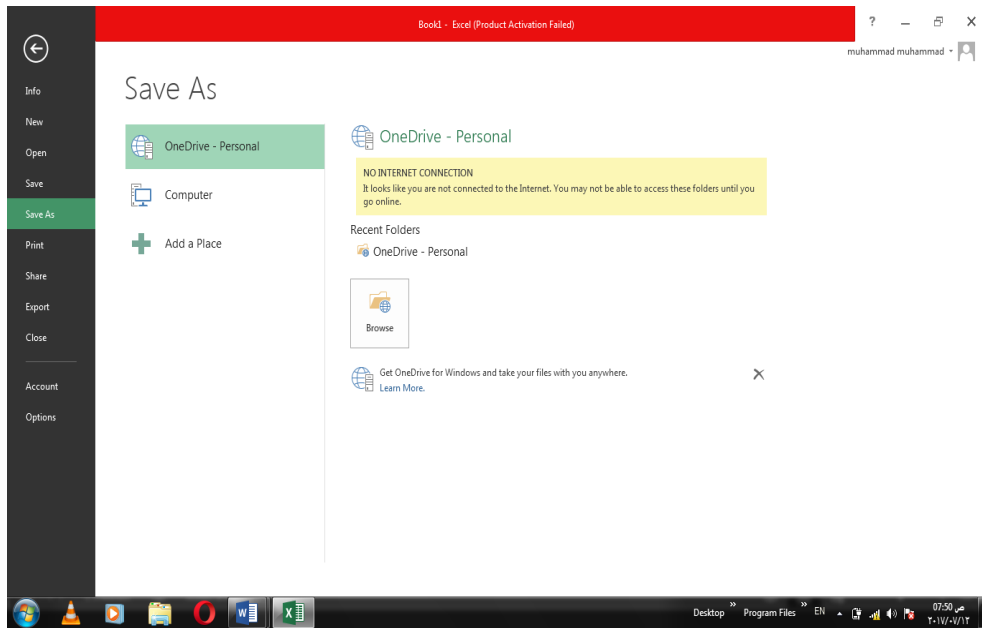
Book1 - Excel (Product Activation Failed)

? — ✕

muhammad muhammad

Info
New
Open
Save
Save As
Print
Share
Export
Close
Account
Options

Save As

OneDrive - Personal
Computer
Add a Place

OneDrive - Personal

NO INTERNET CONNECTION
It looks like you are not connected to the Internet. You may not be able to access these folders until you go online.

Recent Folders
OneDrive - Personal

Browse

Get OneDrive for Windows and take your files with you anywhere.
Learn More.

Desktop » Program Files » EN 07:50 ص ٢٠١٧/٠٧/١٢